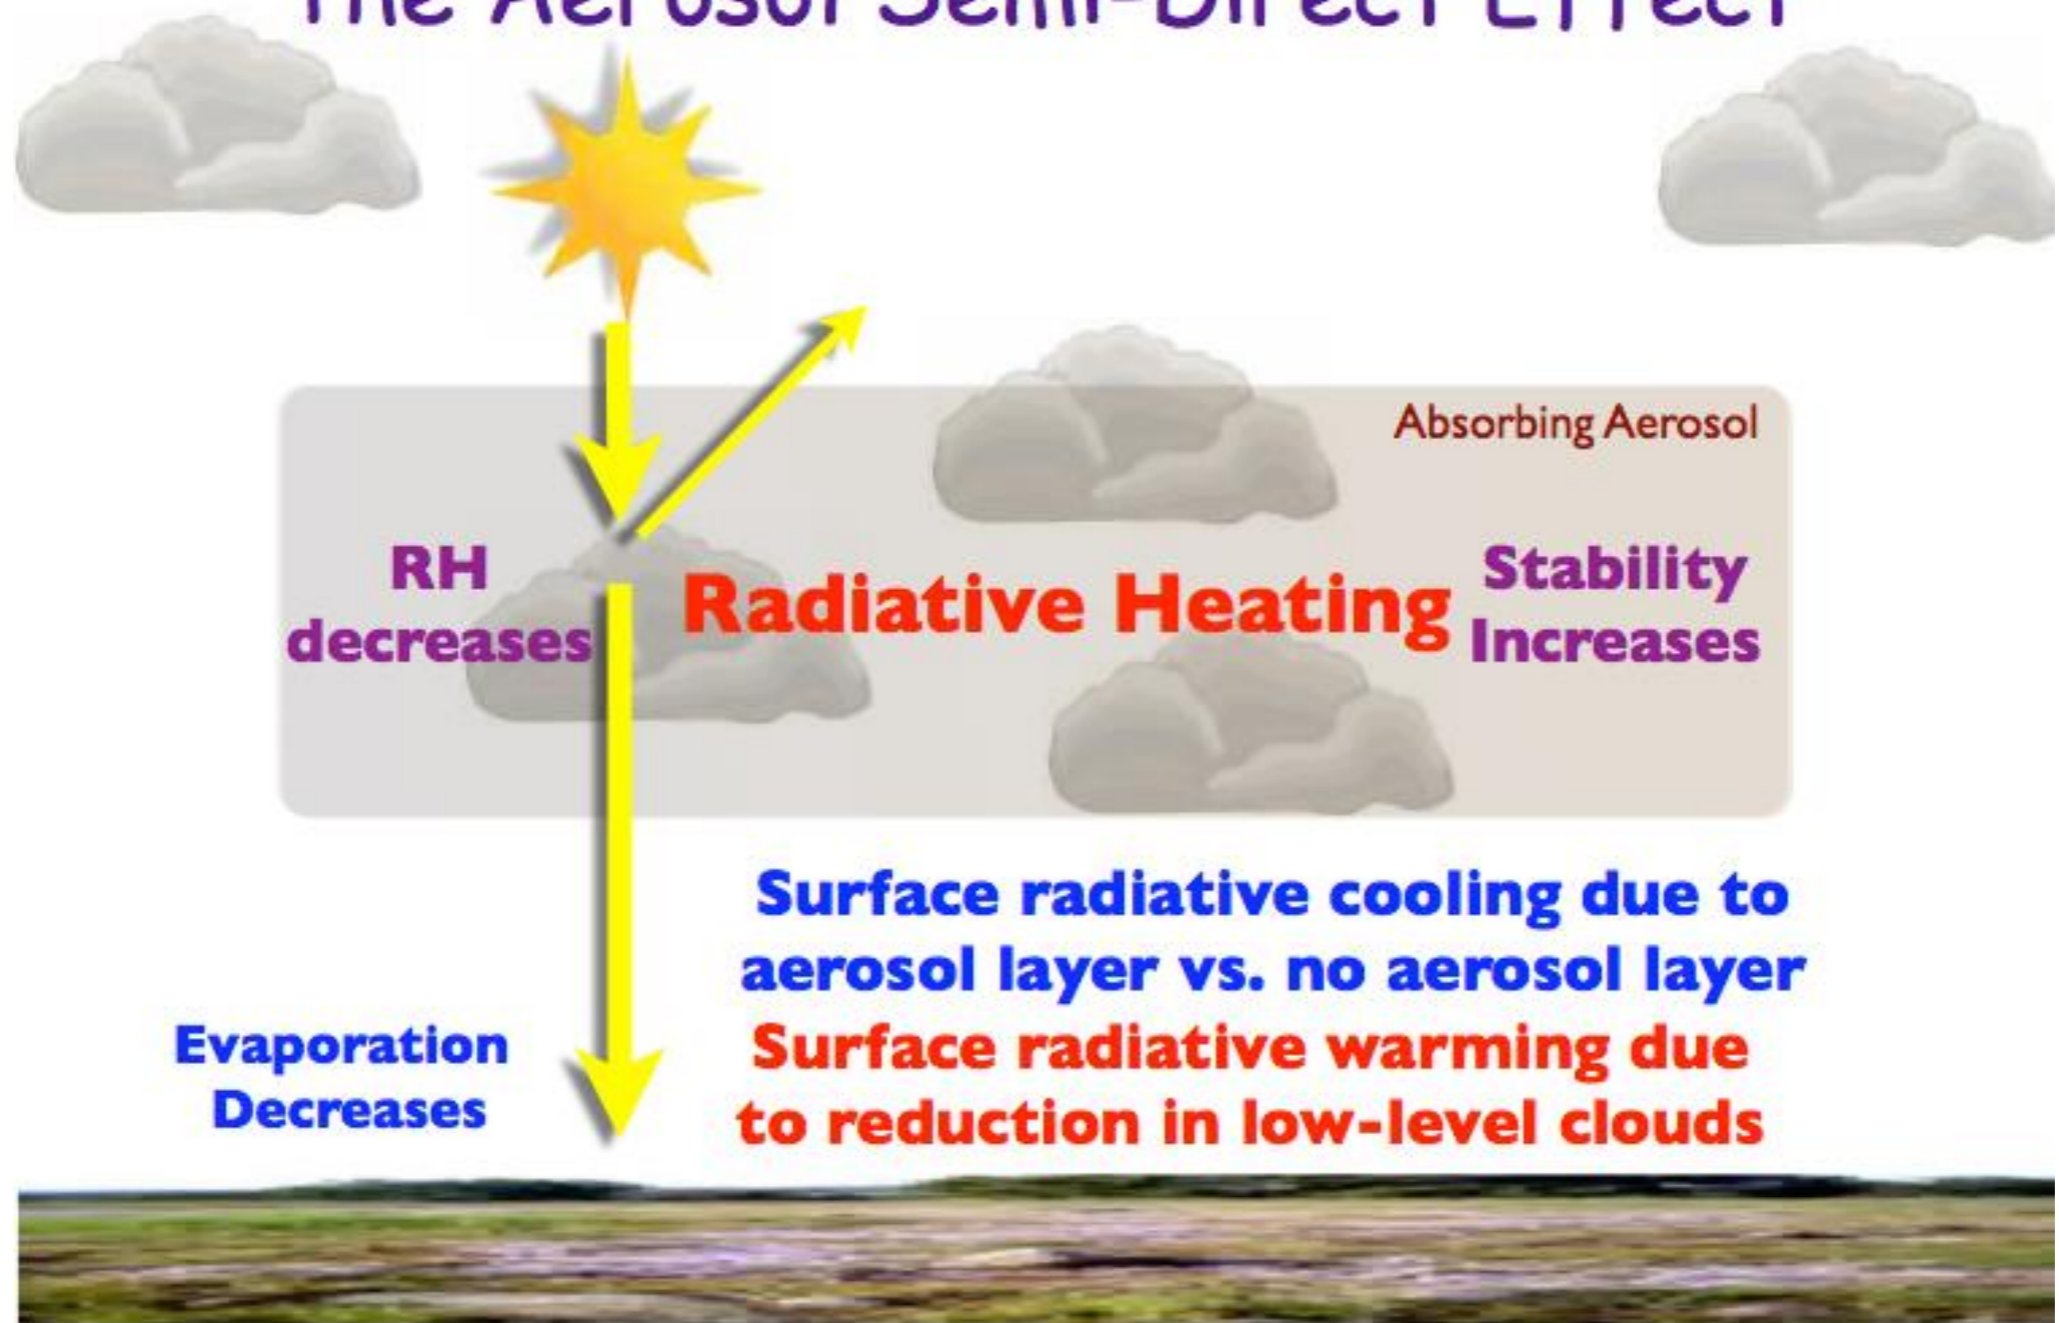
The Aerosol Semi-Direct Effect

Absorbing Aerosol

RH decreases

Radiative Heating

Stability Increases

Surface radiative cooling due to aerosol layer vs. no aerosol layer

Surface radiative warming due to reduction in low-level clouds

Evaporation Decreases